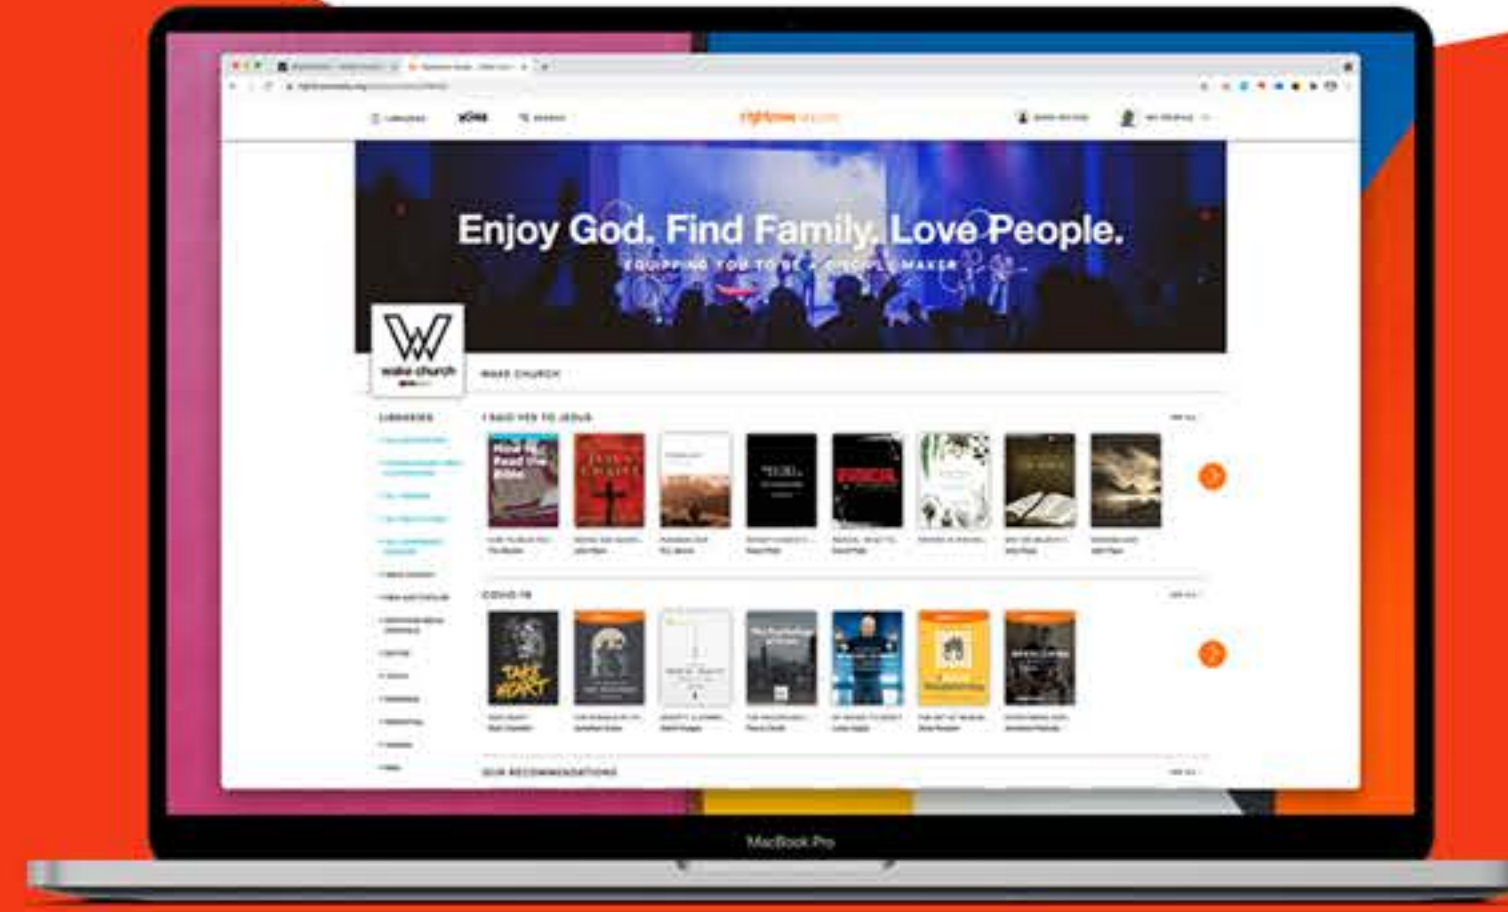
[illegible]

Enjoy God. Find Family. Love People.

EQUIPPING YOU TO BE A DISCIPLE MAKER

wake church

WAKE CHURCH

LIBRARIES

I SAID YES TO JESUS

How to Read the Bible

COVID-19

TAKE HEART

OUR RECOMMENDATIONS

MacBook Pro